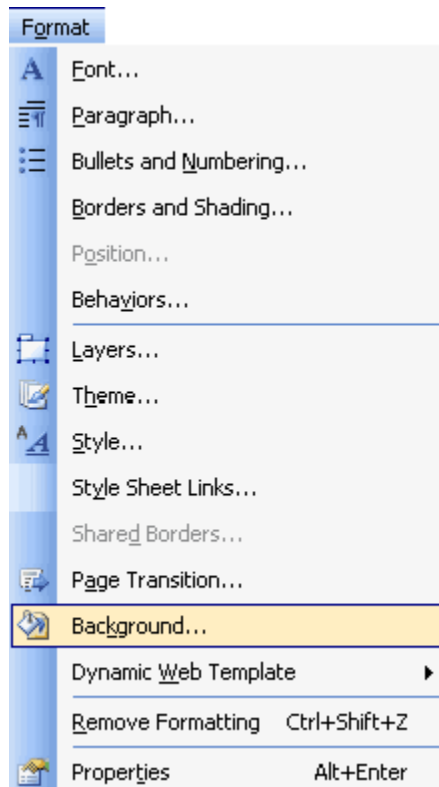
Format

Font...
Paragraph...
Bullets and Numbering...
Borders and Shading...
Position...
Behaviors...
Layers...
Theme...
Style...
Style Sheet Links...
Shared Borders...
Page Transition...
Background...
Dynamic Web Template
Remove Formatting Ctrl+Shift+Z
Properties Alt+Enter